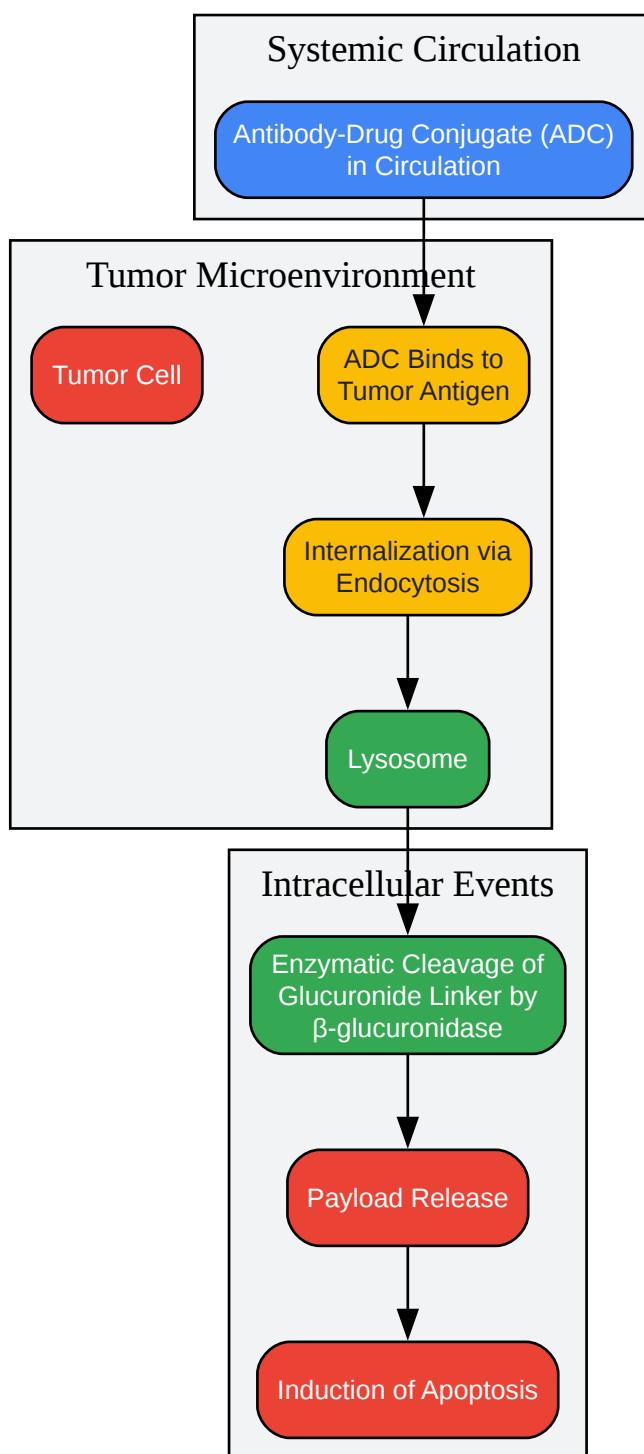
Systemic Circulation

Antibody-Drug Conjugate (ADC) in Circulation

Tumor Microenvironment

Tumor Cell

ADC Binds to Tumor Antigen

Internalization via Endocytosis

Lysosome

Intracellular Events

Enzymatic Cleavage of Glucuronide Linker by β-glucuronidase

Payload Release

Induction of Apoptosis